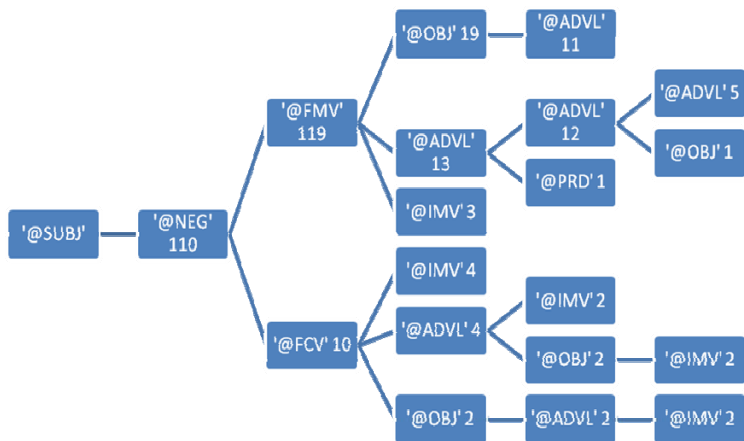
'@SUBJ'

'@NEG' 110

'@FMV' 119

'@OBJ' 19

'@ADVL' 11

'@ADVL' 13

'@ADVL' 12

'@ADVL' 5

'@OBJ' 1

'@PRD' 1

'@IMV' 3

'@FCV' 10

'@IMV' 4

'@ADVL' 4

'@IMV' 2

'@OBJ' 2

'@IMV' 2

'@OBJ' 2

'@ADVL' 2

'@IMV' 2